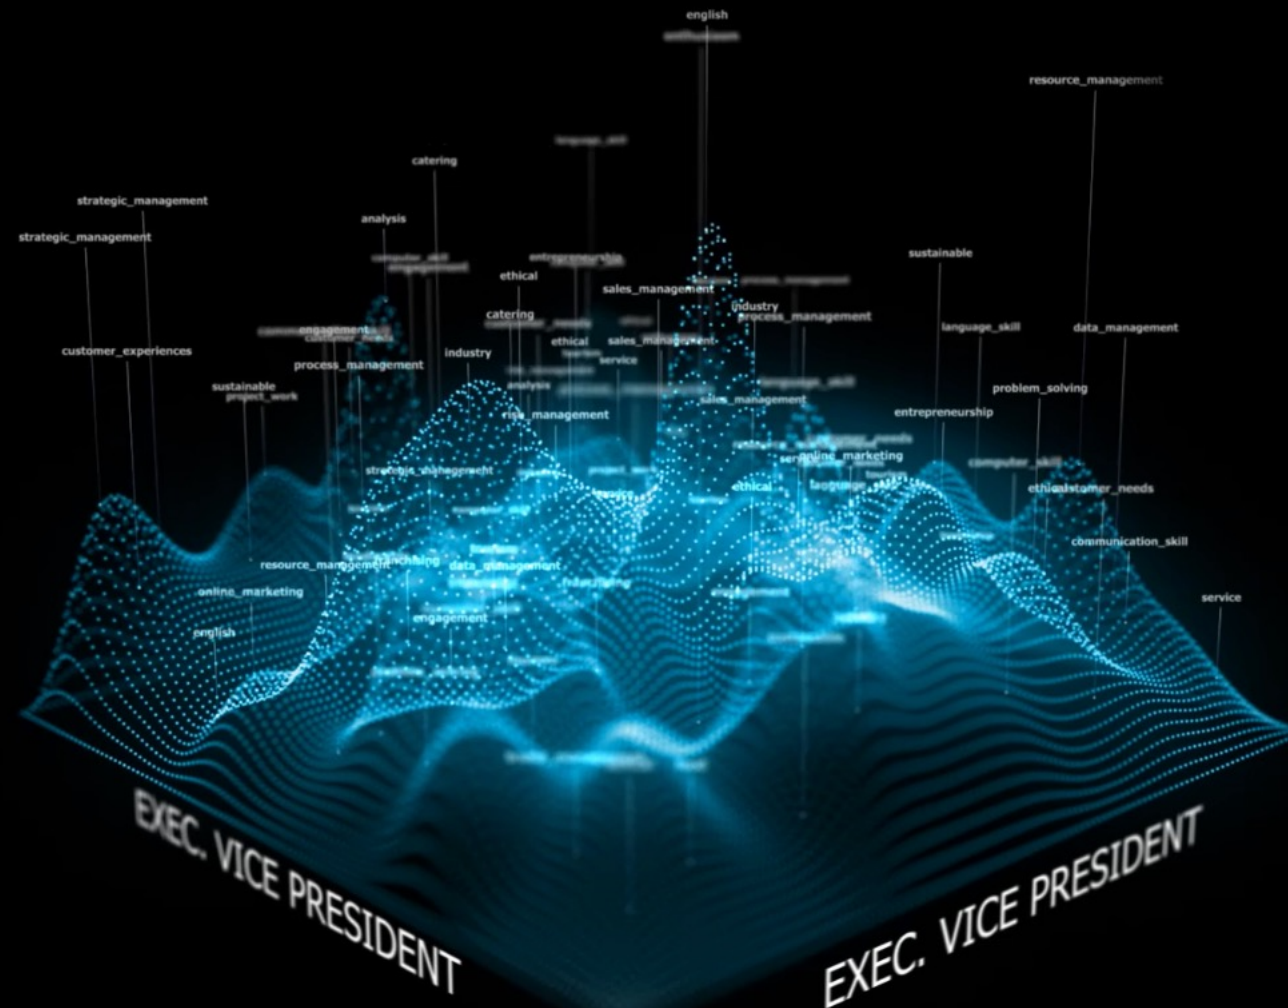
english
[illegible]
resource_management
catering
strategic_management
strategic_management
analysis
sustainable
entrepreneurship
ethical
sales_management
industry
process_management
language_skill
data_management
engagement
customer_experiences
process_management
industry
catering
ethical
sales_management
service
sustainable
project_work
analysis
problem_solving
risk_management
entrepreneurship
sales_management
online_marketing
strategic_management
computer_skill
ethical
customer_needs
communication_skill
resource_management
data_management
online_marketing
english
engagement
service
EXEC. VICE PRESIDENT
EXEC. VICE PRESIDENT